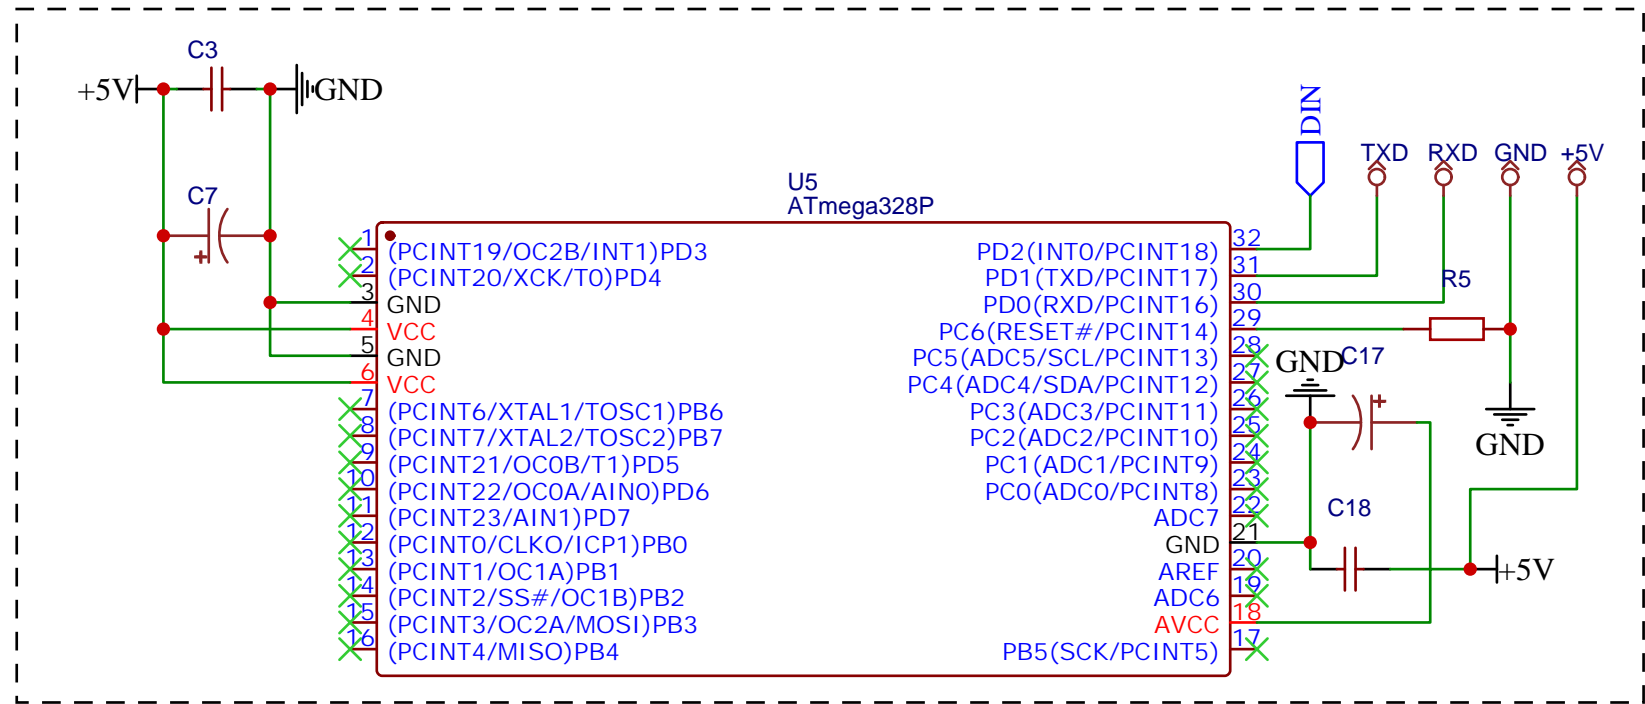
C3
+5V
GND
C7
U5
ATmega328P
DIN
TXD
RXD
GND
+5V
1 (PCINT19/OC2B/INT1)PD3
2 (PCINT20/XCK/T0)PD4
3 GND
4 VCC
5 GND
6 VCC
7 (PCINT6/XTAL1/TOSC1)PB6
8 (PCINT7/XTAL2/TOSC2)PB7
9 (PCINT21/OC0B/T1)PD5
10 (PCINT22/OC0A/AIN0)PD6
11 (PCINT23/AIN1)PD7
12 (PCINT0/CLKO/ICP1)PB0
13 (PCINT1/OC1A)PB1
14 (PCINT2/SS#/OC1B)PB2
15 (PCINT3/OC2A/MOSI)PB3
16 (PCINT4/MISO)PB4
PD2(INT0/PCINT18) 32
PD1(TXD/PCINT17) 31
PD0(RXD/PCINT16) 30
PC6(RESET#/PCINT14) 29
PC5(ADC5/SCL/PCINT13) 28
PC4(ADC4/SDA/PCINT12) 27
PC3(ADC3/PCINT11) 26
PC2(ADC2/PCINT10) 25
PC1(ADC1/PCINT9) 24
PC0(ADC0/PCINT8) 23
ADC7 22
GND 21
AREF 20
ADC6 19
AVCC 18
PB5(SCK/PCINT5) 17
R5
GND
C17
GND
C18
+5V